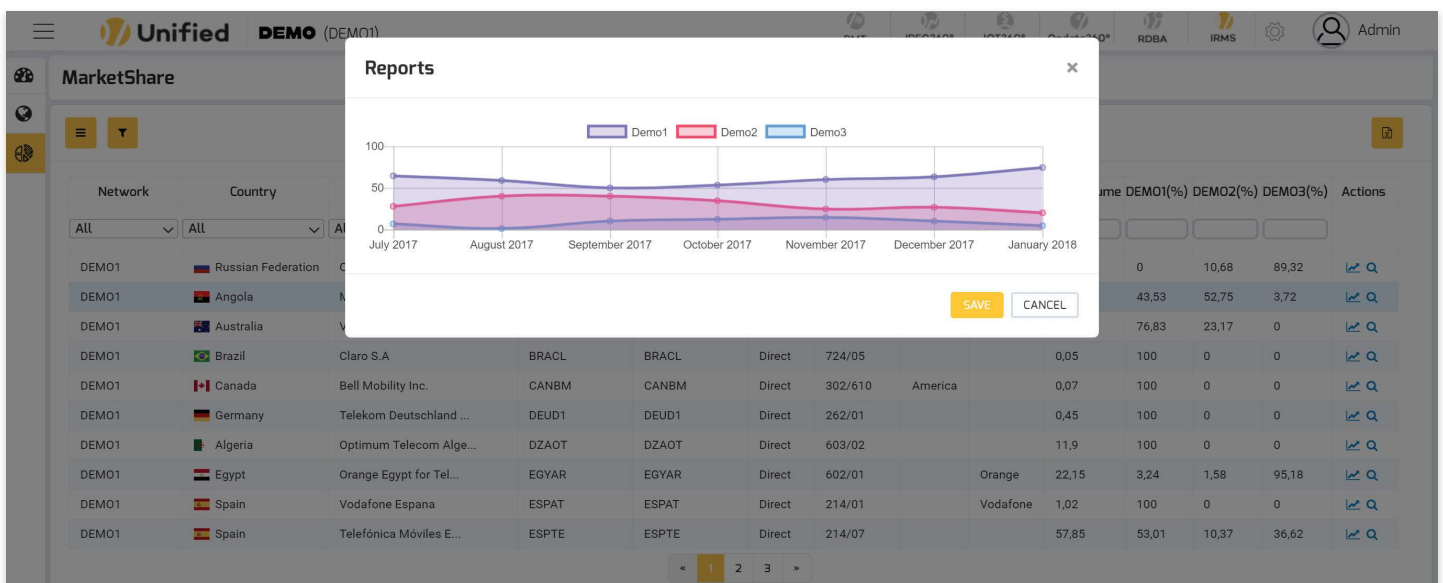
Unified DEMO (DEMO1)

RDBA IRMS Admin

MarketShare

Reports

Demo1 Demo2 Demo3

100
50
0

July 2017 August 2017 September 2017 October 2017 November 2017 December 2017 January 2018

SAVE CANCEL

| Network | Country | | | | | | | | ume | DEMO1(%) | DEMO2(%) | DEMO3(%) | Actions |
|---|---|---|---|---|---|---|---|---|---|---|---|---|---|
| All | All | Al | | | | | | | | | | | |
| DEMO1 | Russian Federation | C | | | | | | | | 0 | 10,68 | 89,32 | |
| DEMO1 | Angola | M | | | | | | | | 43,53 | 52,75 | 3,72 | |
| DEMO1 | Australia | V | | | | | | | | 76,83 | 23,17 | 0 | |
| DEMO1 | Brazil | Claro S.A | BRACL | BRACL | Direct | 724/05 | | | 0,05 | 100 | 0 | 0 | |
| DEMO1 | Canada | Bell Mobility Inc. | CANBM | CANBM | Direct | 302/610 | America | | 0,07 | 100 | 0 | 0 | |
| DEMO1 | Germany | Telekom Deutschland ... | DEUD1 | DEUD1 | Direct | 262/01 | | | 0,45 | 100 | 0 | 0 | |
| DEMO1 | Algeria | Optimum Telecom Alge... | DZAOT | DZAOT | Direct | 603/02 | | | 11,9 | 100 | 0 | 0 | |
| DEMO1 | Egypt | Orange Egypt for Tel... | EGYAR | EGYAR | Direct | 602/01 | | Orange | 22,15 | 3,24 | 1,58 | 95,18 | |
| DEMO1 | Spain | Vodafone Espana | ESPAT | ESPAT | Direct | 214/01 | | Vodafone | 1,02 | 100 | 0 | 0 | |
| DEMO1 | Spain | Telefónica Móviles E... | ESPTE | ESPTE | Direct | 214/07 | | | 57,85 | 53,01 | 10,37 | 36,62 | |

« 1 2 3 »